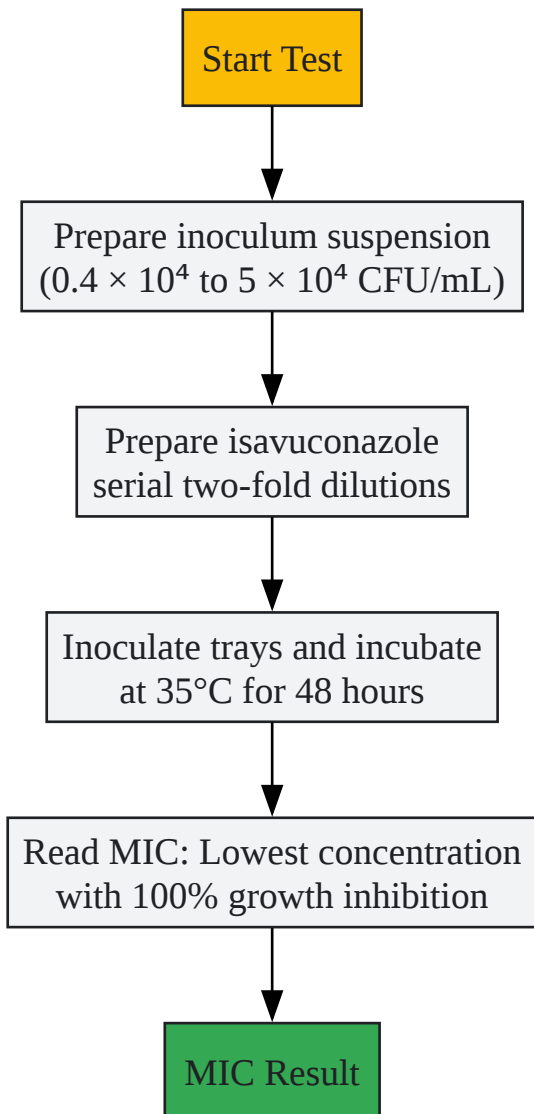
Start Test

Prepare inoculum suspension ($0.4 \times 10^4$ to $5 \times 10^4$ CFU/mL)

Prepare isavuconazole serial two-fold dilutions

Inoculate trays and incubate at 35°C for 48 hours

Read MIC: Lowest concentration with 100% growth inhibition

MIC Result